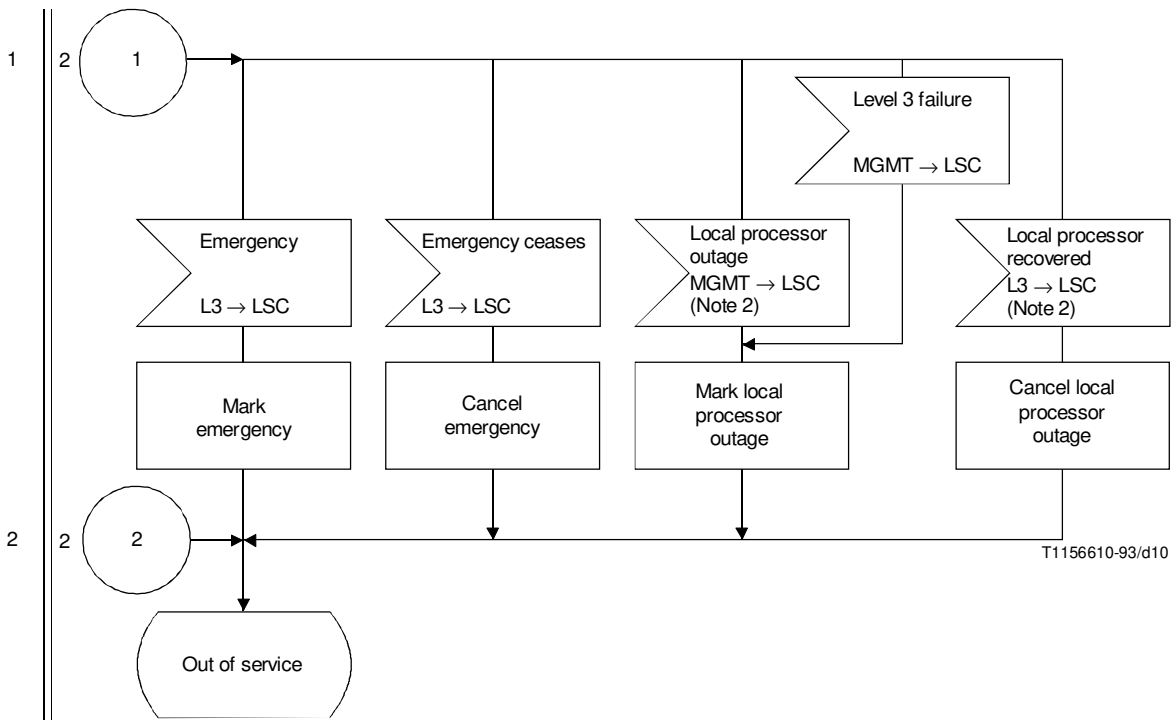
1

2

1

Level 3 failure

MGMT $\rightarrow$ LSC

Emergency

L3 $\rightarrow$ LSC

Emergency ceases

L3 $\rightarrow$ LSC

Local processor outage
MGMT $\rightarrow$ LSC
(Note 2)

Local processor recovered
L3 $\rightarrow$ LSC
(Note 2)

Mark emergency

Cancel emergency

Mark local processor outage

Cancel local processor outage

2

2

2

T1156610-93/d10

Out of service